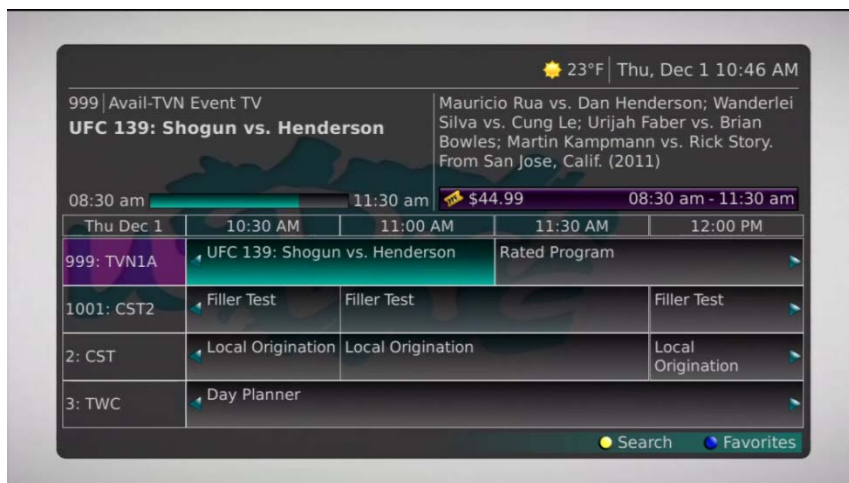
23°F | Thu, Dec 1 10:46 AM

999 | Avail-TVN Event TV
UFC 139: Shogun vs. Henderson

Mauricio Rua vs. Dan Henderson; Wanderlei Silva vs. Cung Le; Urijah Faber vs. Brian Bowles; Martin Kampmann vs. Rick Story. From San Jose, Calif. (2011)

08:30 am 11:30 am

$44.99 08:30 am - 11:30 am

| Thu Dec 1 | 10:30 AM | 11:00 AM | 11:30 AM | 12:00 PM |
|---|---|---|---|---|
| 999: TVN1A | UFC 139: Shogun vs. Henderson | | Rated Program | |
| 1001: CST2 | Filler Test | Filler Test | | Filler Test |
| 2: CST | Local Origination | Local Origination | | Local Origination |
| 3: TWC | Day Planner | | | |

Search Favorites